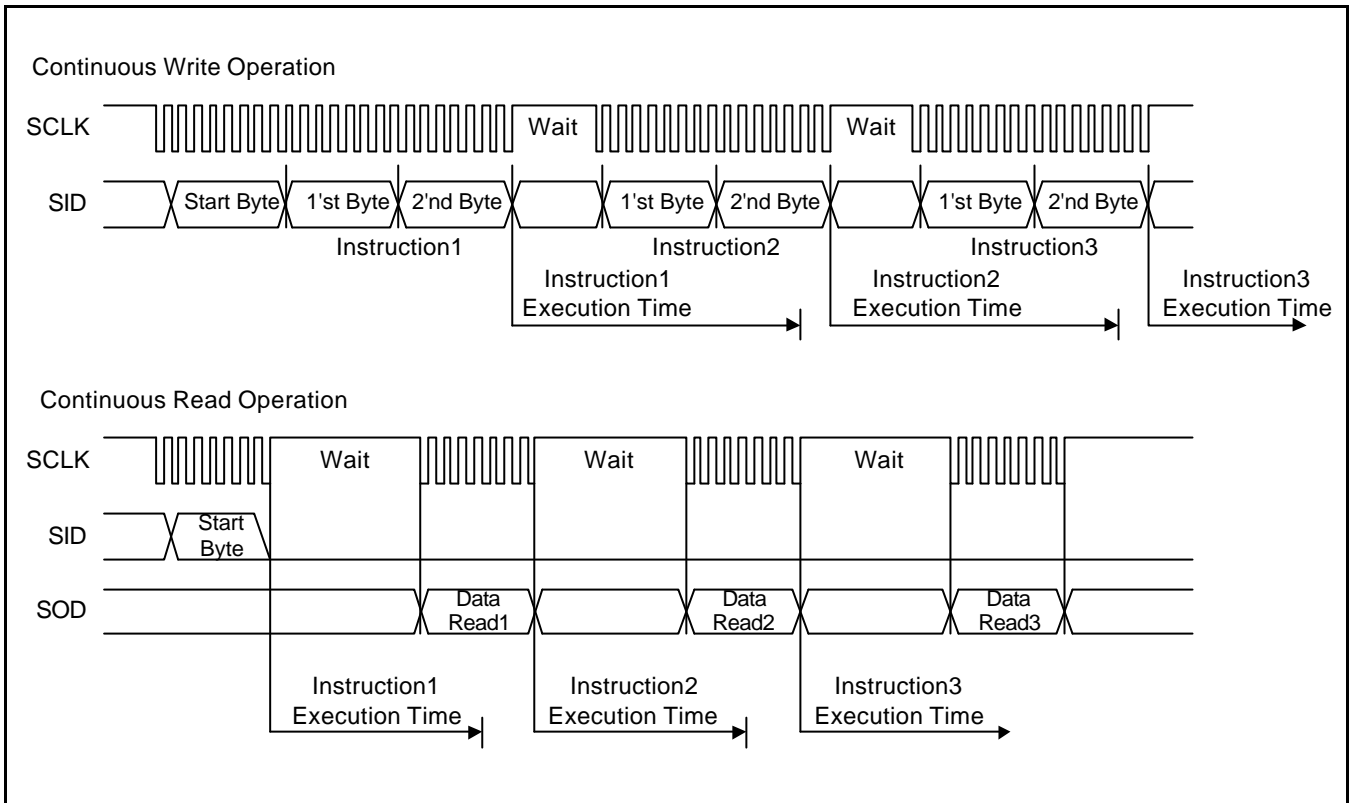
Continuous Write Operation

SCLK

Wait

Wait

SID

Start Byte

1'st Byte

2'nd Byte

1'st Byte

2'nd Byte

1'st Byte

2'nd Byte

Instruction1

Instruction2

Instruction3

Instruction1 Execution Time

Instruction2 Execution Time

Instruction3 Execution Time

Continuous Read Operation

SCLK

Wait

Wait

Wait

SID

Start Byte

SOD

Data Read1

Data Read2

Data Read3

Instruction1 Execution Time

Instruction2 Execution Time

Instruction3 Execution Time